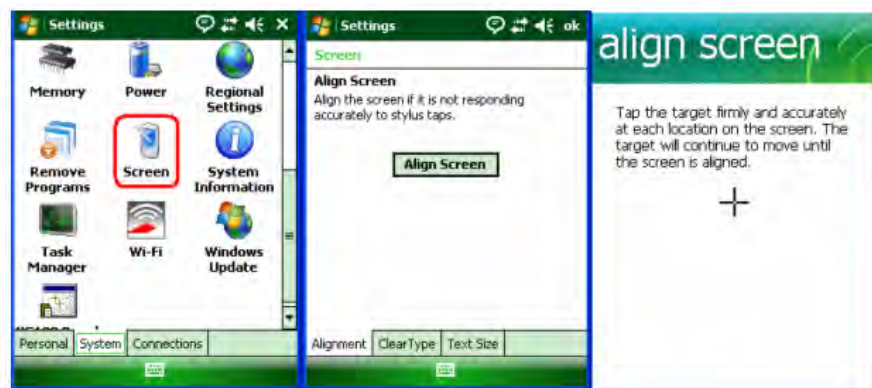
Settings ×

Memory
Power
Regional Settings
Remove Programs
Screen
System Information
Task Manager
Wi-Fi
Windows Update
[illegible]

Personal | System | Connections

Settings ok

Screen

Align Screen

Align the screen if it is not responding accurately to stylus taps.

Align Screen

Alignment | ClearType | Text Size

align screen

Tap the target firmly and accurately at each location on the screen. The target will continue to move until the screen is aligned.